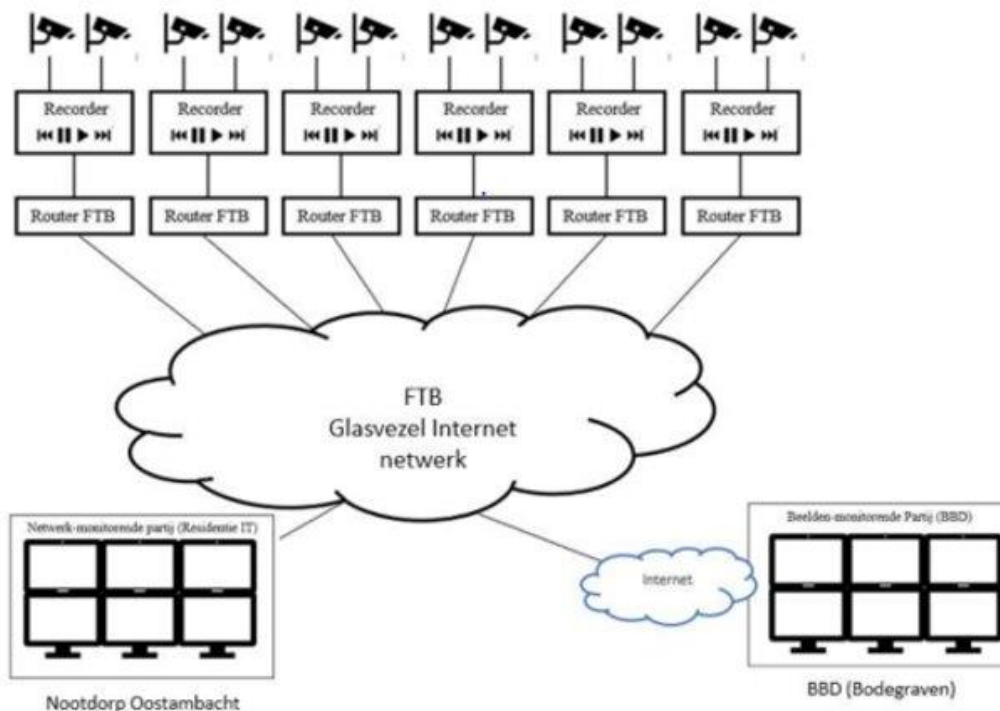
Recorder
⏮⏸▶⏭

Recorder
⏮⏸▶⏭

Recorder
⏮⏸▶⏭

Recorder
⏮⏸▶⏭

Recorder
⏮⏸▶⏭

Recorder
⏮⏸▶⏭

Router FTB

Router FTB

Router FTB

Router FTB

Router FTB

Router FTB

FTB
Glasvezel Internet
netwerk

Netwerk-monitorende partij (Residentie IT)

Internet

Beelden-monitorende Partij (BBD)

Nootdorp Oostambacht

BBD (Bodegraven)